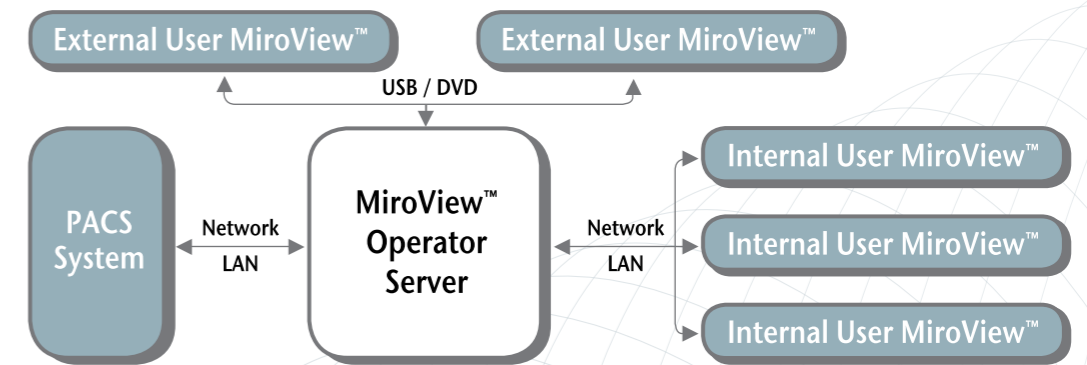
External User MiroView™

External User MiroView™

USB / DVD

PACS System

Network

LAN

MiroView™ Operator Server

Network

LAN

Internal User MiroView™

Internal User MiroView™

Internal User MiroView™